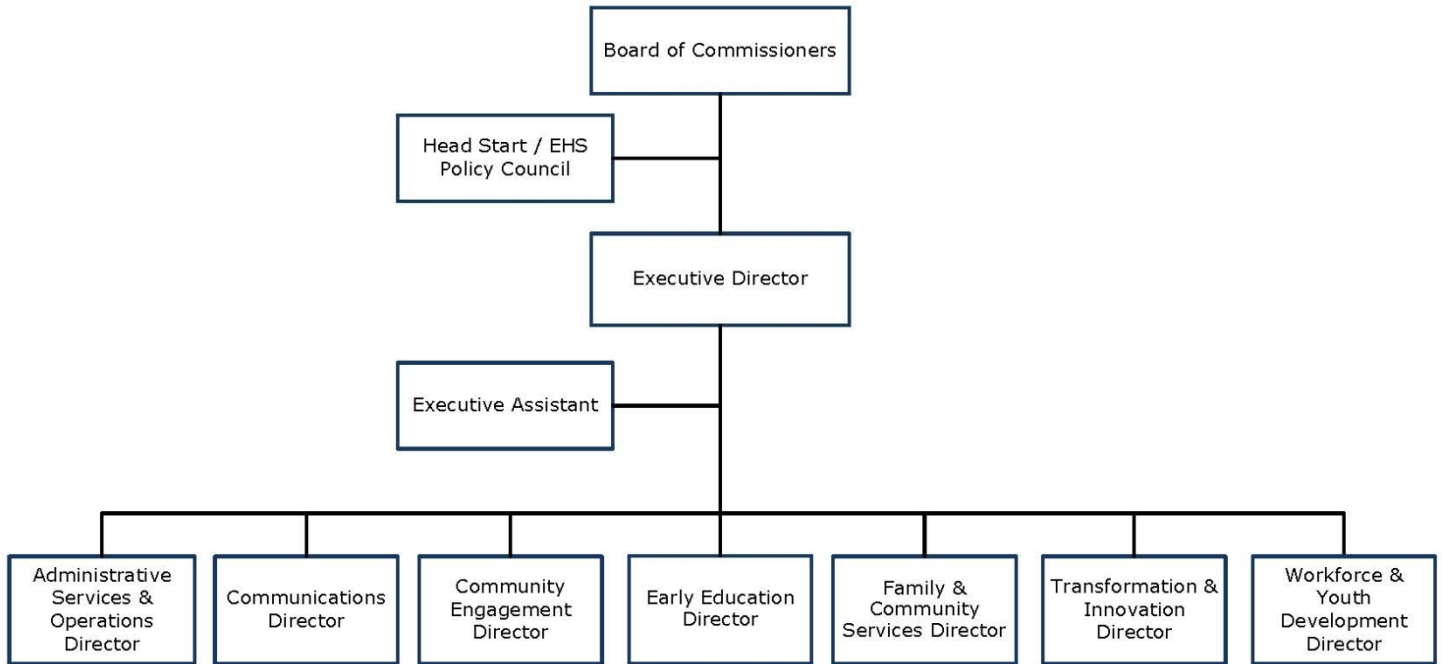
Board of Commissioners

Head Start / EHS Policy Council

Executive Director

Executive Assistant

Administrative Services & Operations Director

Communications Director

Community Engagement Director

Early Education Director

Family & Community Services Director

Transformation & Innovation Director

Workforce & Youth Development Director